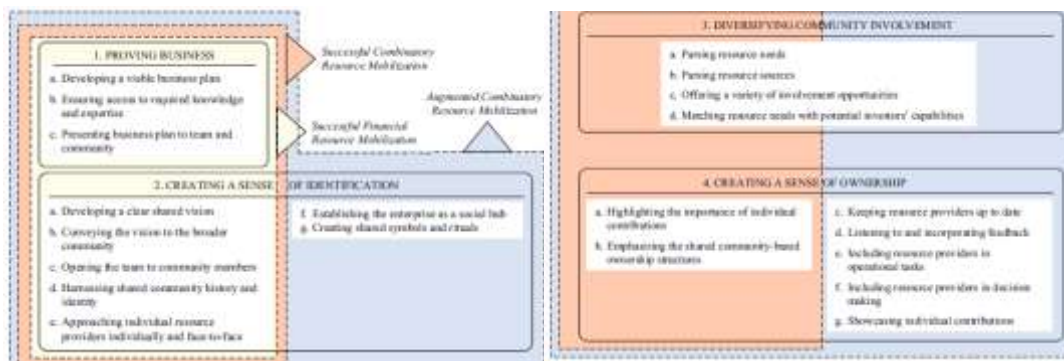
1. PROVING BUSINESS

a. Developing a viable business plan

b. Ensuring access to required knowledge and expertise

c. Presenting business plan to team and community

Successful Combinatory Resource Mobilization

Successful Financial Resource Mobilization

Augmented Combinatory Resource Mobilization

2. CREATING A SENSE OF IDENTIFICATION

a. Developing a clear shared vision

b. Conveying the vision to the broader community

c. Opening the team to community members

d. Harnessing shared community history and identity

e. Approaching individual resource providers individually and face-to-face

f. Establishing the enterprise as a social hub

g. Creating shared symbols and rituals

3. DIVERSIFYING COMMUNITY INVOLVEMENT

a. Parsing resource needs

b. Parsing resource sources

c. Offering a variety of involvement opportunities

d. Matching resource needs with potential investors' capabilities

4. CREATING A SENSE OF OWNERSHIP

a. Highlighting the importance of individual contributions

b. Emphasizing the shared community-based ownership structures

c. Keeping resource providers up to date

d. Listening to and incorporating feedback

e. Including resource providers in operational tasks

f. Including resource providers in decision making

g. Showcasing individual contributions